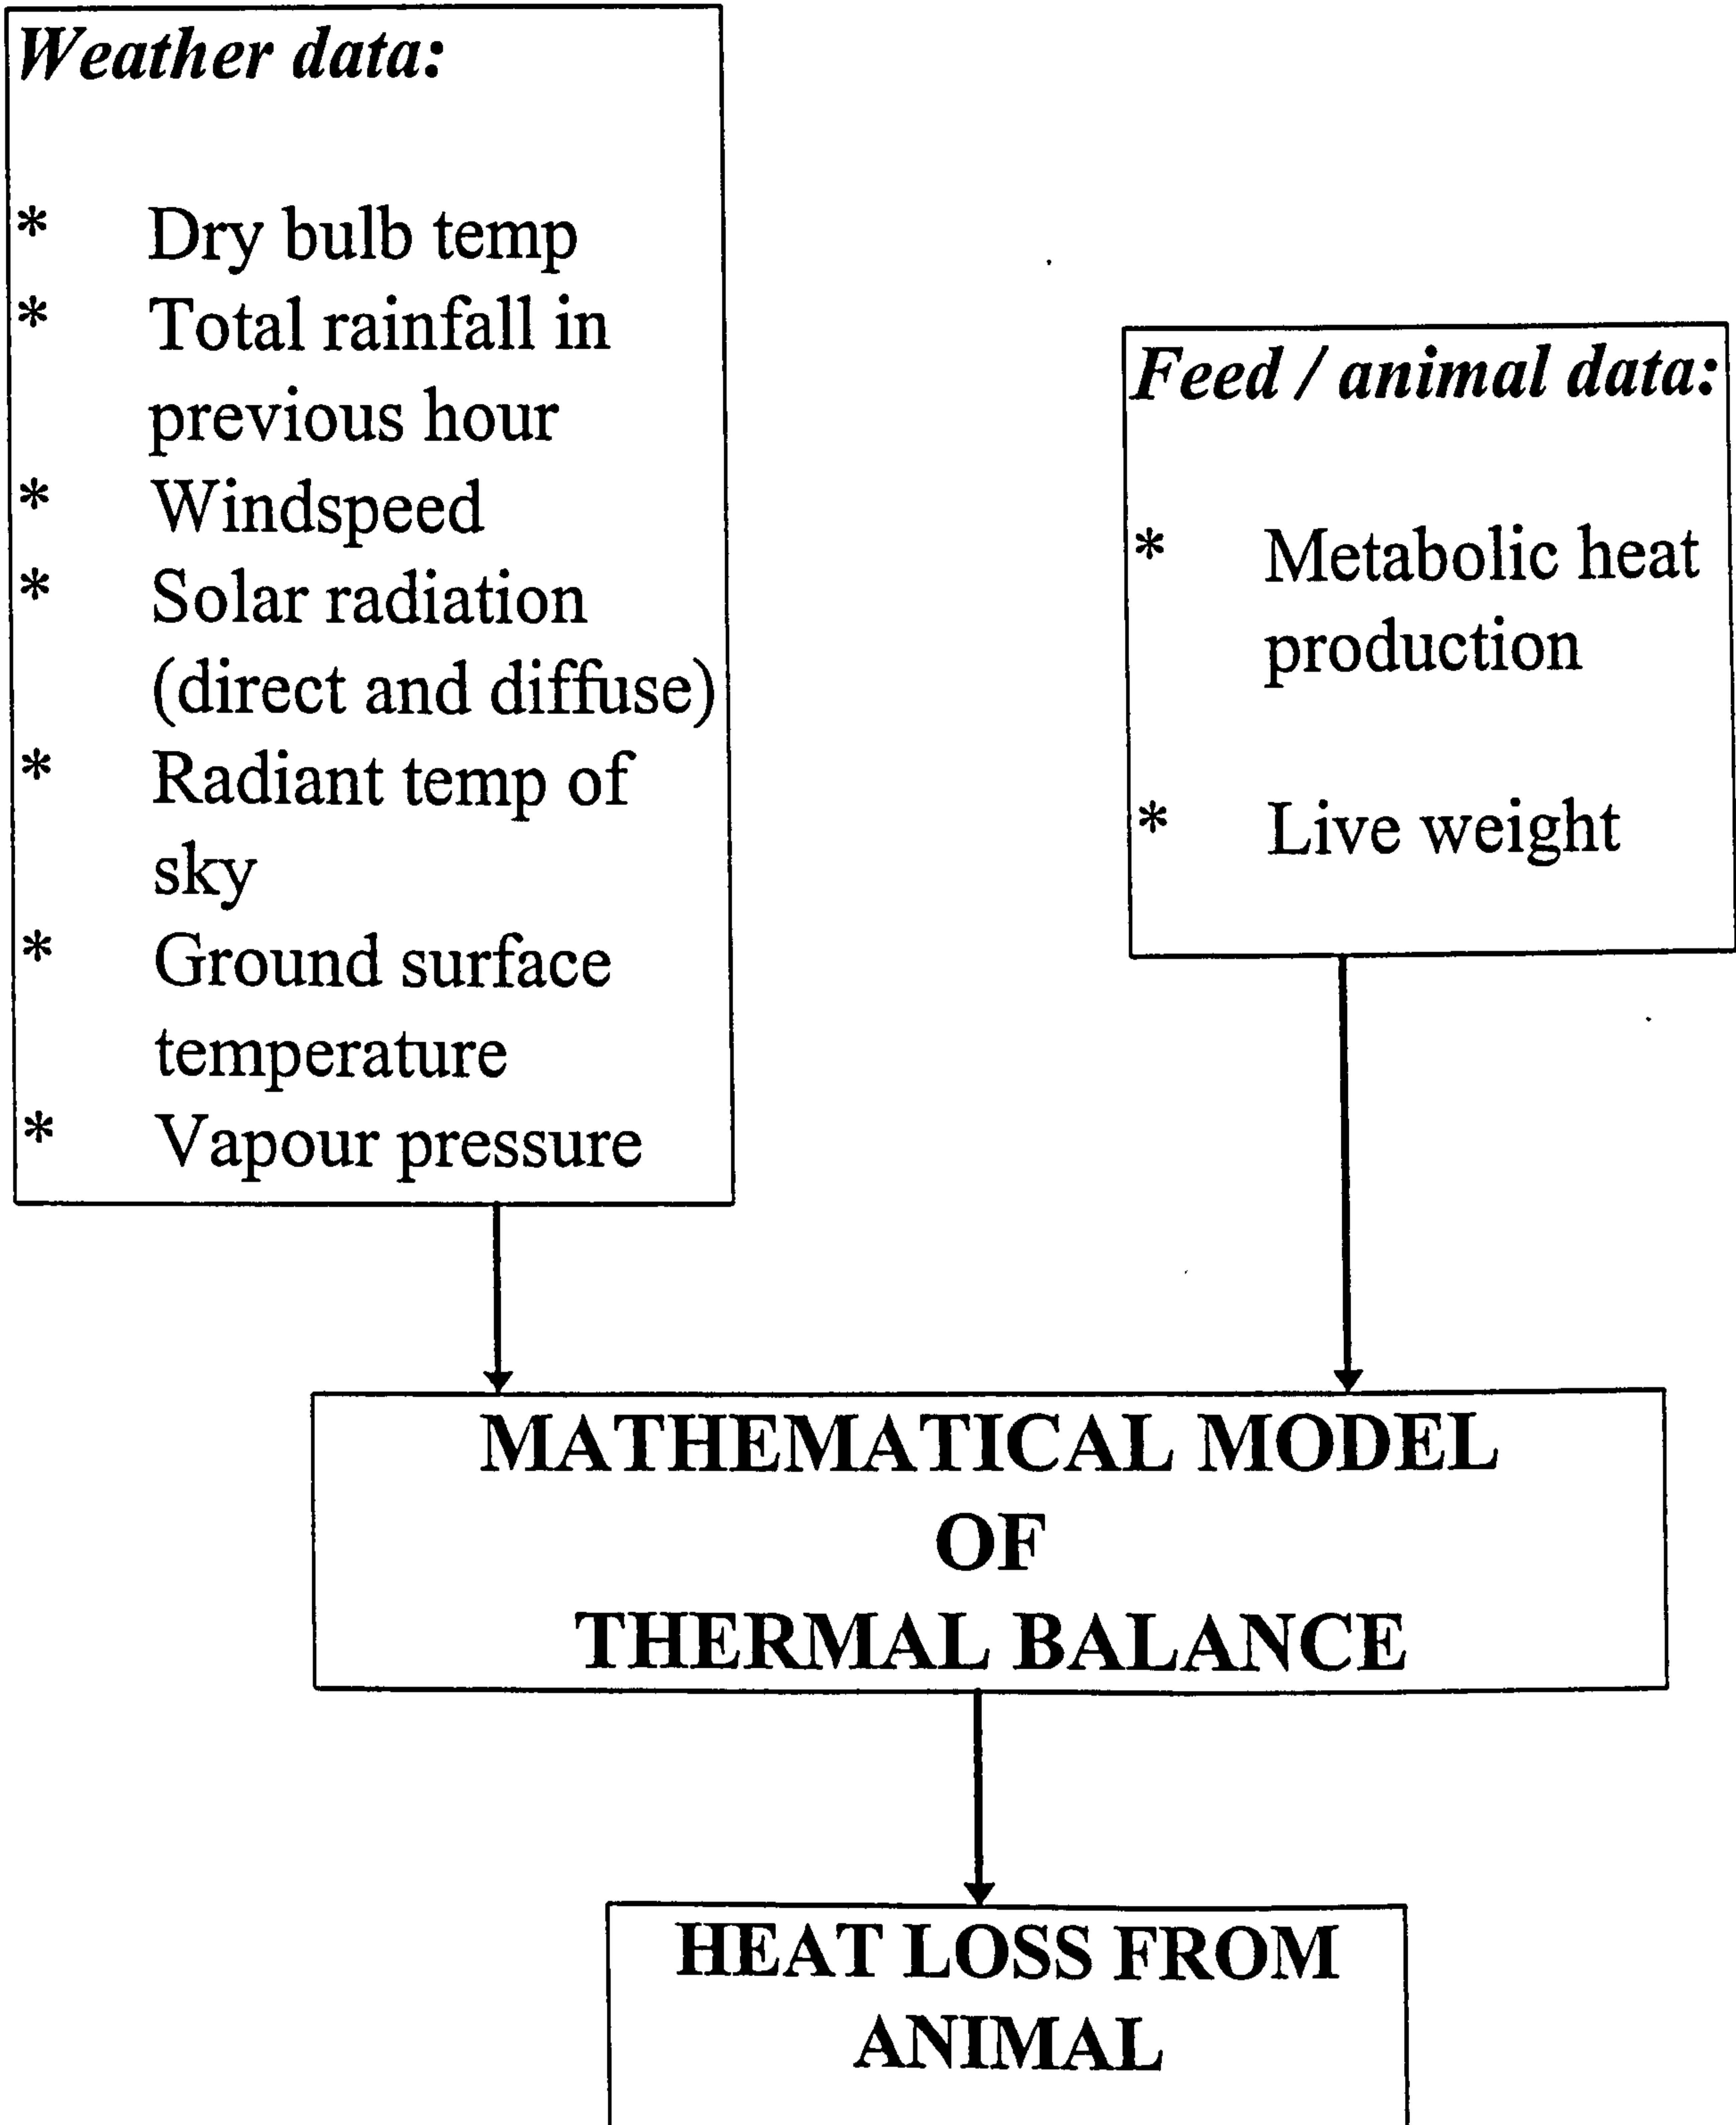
Weather data:

* Dry bulb temp
* Total rainfall in previous hour
* Windspeed
* Solar radiation (direct and diffuse)
* Radiant temp of sky
* Ground surface temperature
* Vapour pressure

Feed / animal data:

* Metabolic heat production

* Live weight

MATHEMATICAL MODEL
OF
THERMAL BALANCE

HEAT LOSS FROM
ANIMAL